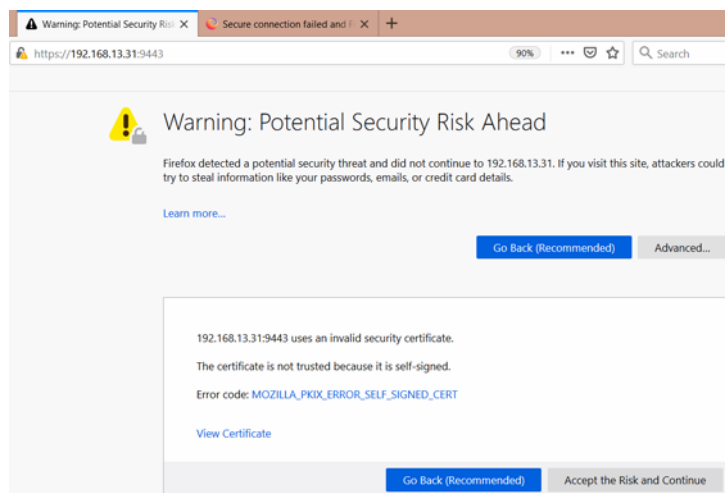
Warning: Potential Security Risk
Secure connection failed and F
https://192.168.13.31:9443
90%
Search

Warning: Potential Security Risk Ahead

Firefox detected a potential security threat and did not continue to 192.168.13.31. If you visit this site, attackers could try to steal information like your passwords, emails, or credit card details.

Learn more...

Go Back (Recommended)
Advanced...

192.168.13.31:9443 uses an invalid security certificate.

The certificate is not trusted because it is self-signed.

Error code: MOZILLA_PKIX_ERROR_SELF_SIGNED_CERT

View Certificate

Go Back (Recommended)
Accept the Risk and Continue